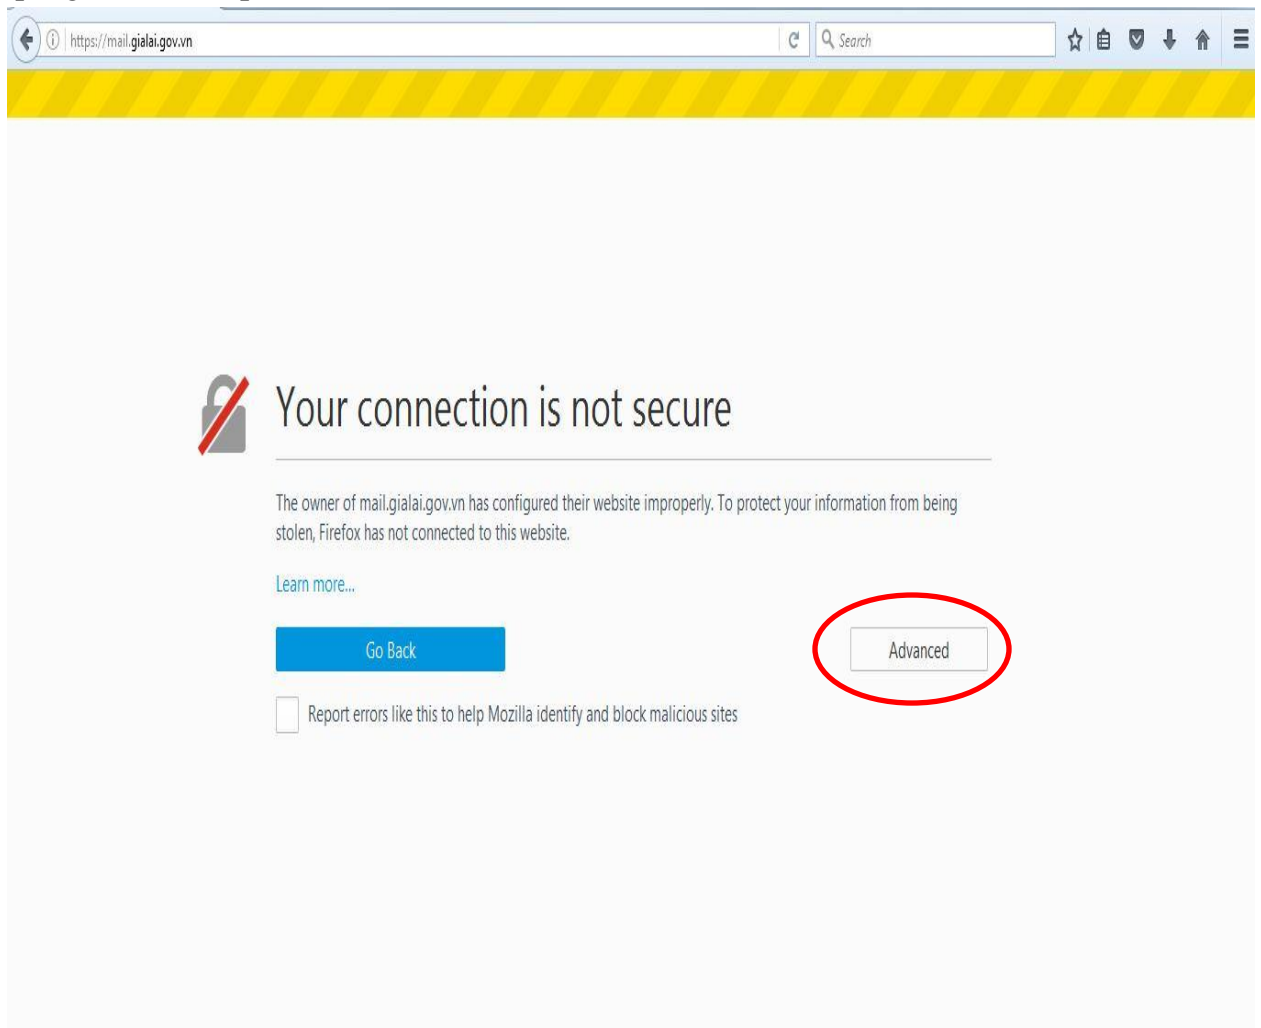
https://mail.gialai.gov.vn

Search

Your connection is not secure

The owner of mail.gialai.gov.vn has configured their website improperly. To protect your information from being stolen, Firefox has not connected to this website.

Learn more...

Go Back

Advanced

Report errors like this to help Mozilla identify and block malicious sites